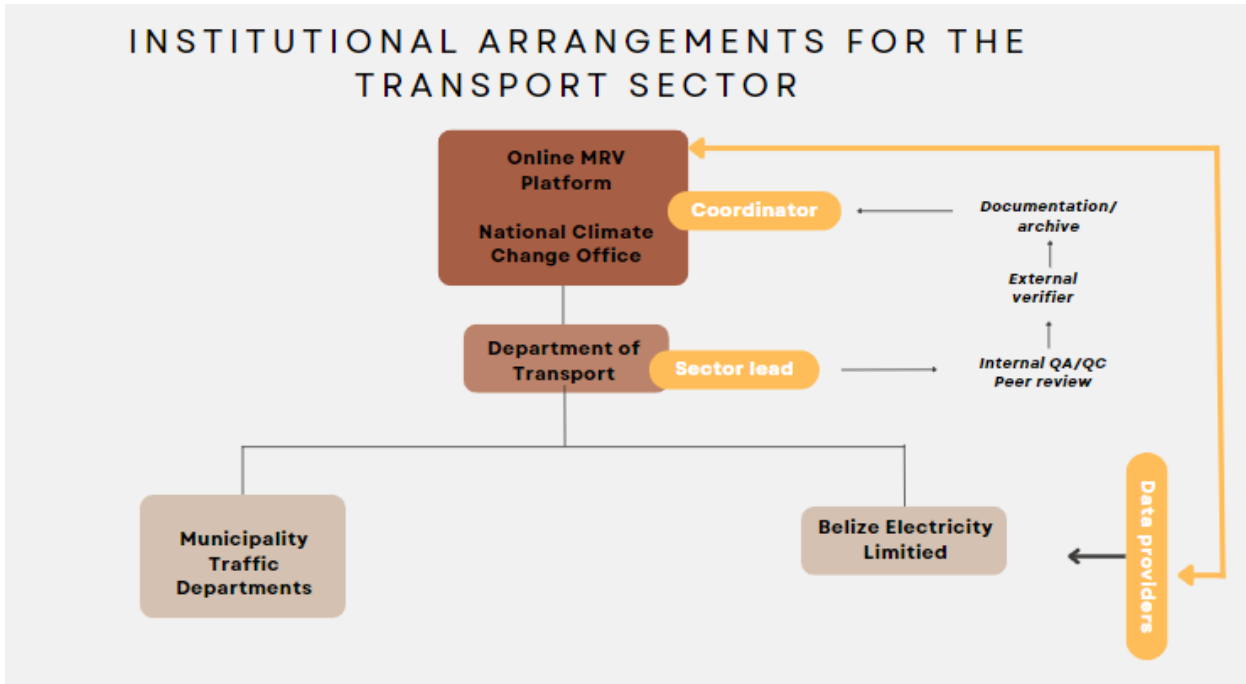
INSTITUTIONAL ARRANGEMENTS FOR THE TRANSPORT SECTOR

Online MRV Platform

National Climate Change Office

Coordinator

Documentation/ archive

External verifier

Department of Transport

Sector lead

Internal QA/QC Peer review

Municipality Traffic Departments

Belize Electricity Limitied

Data providers